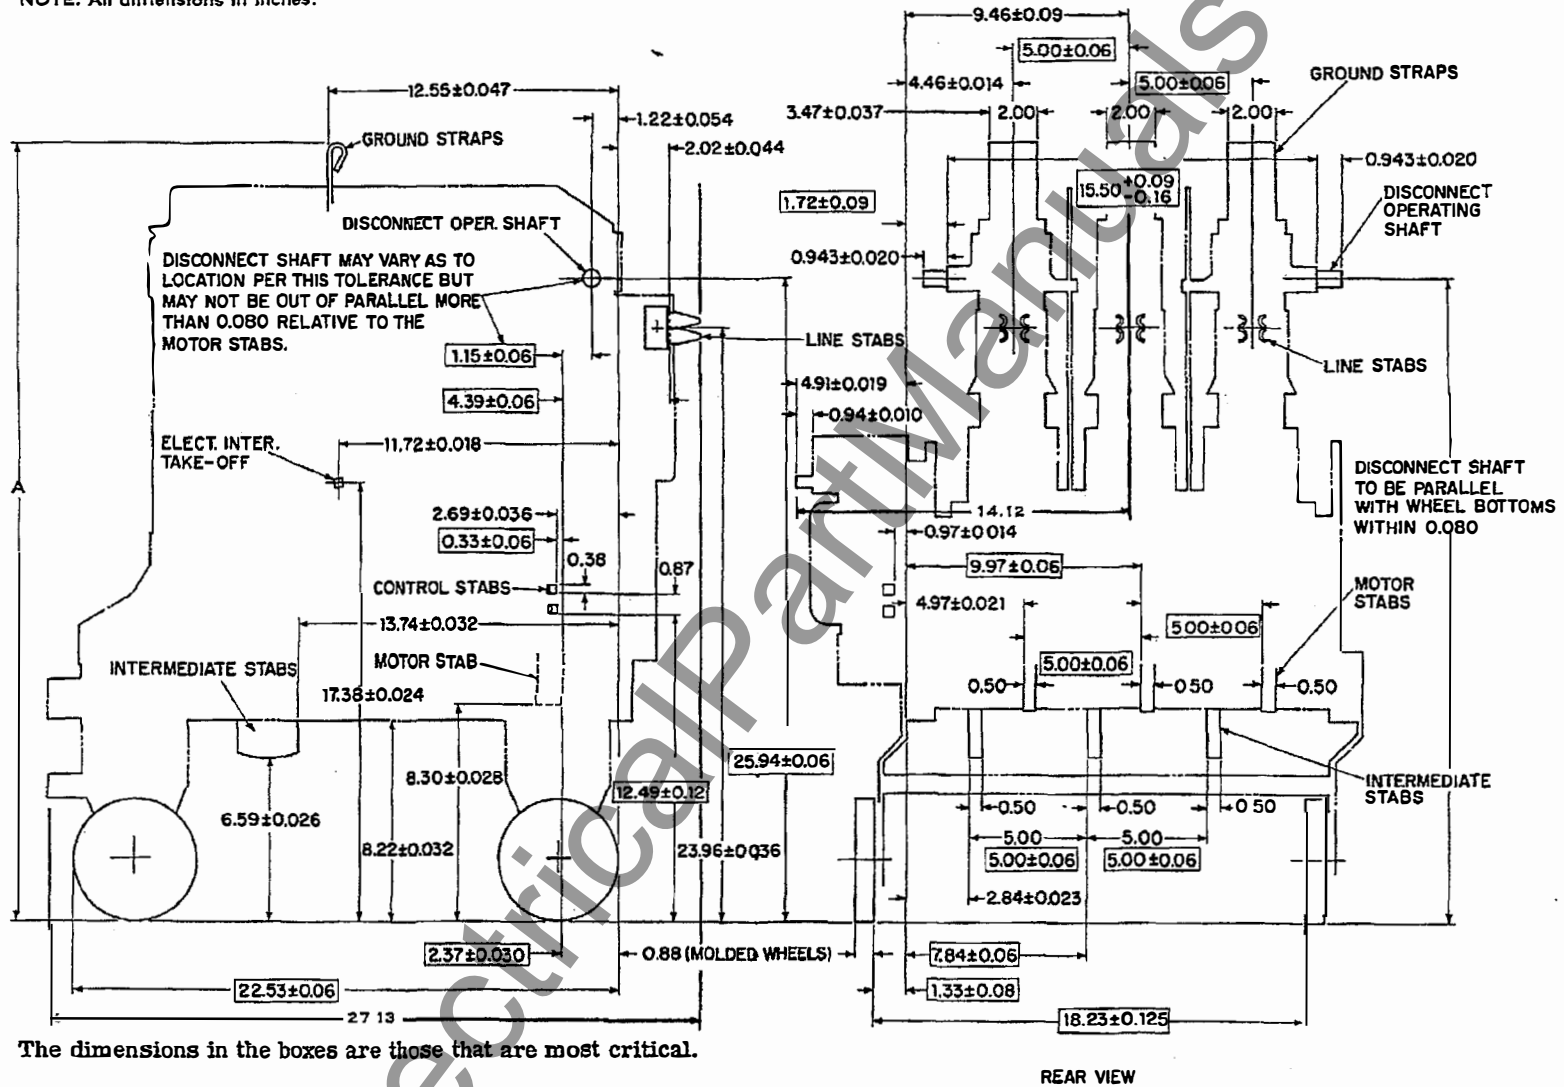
NOTE: All dimensions in inches.

12.55±0.047
1.22±0.054
2.02±0.044
GROUND STRAPS
DISCONNECT OPER. SHAFT
DISCONNECT SHAFT MAY VARY AS TO LOCATION PER THIS TOLERANCE BUT MAY NOT BE OUT OF PARALLEL MORE THAN 0.080 RELATIVE TO THE MOTOR STABS.
1.15±0.06
4.39±0.06
LINE STABS
ELECT. INTER. TAKE-OFF
11.72±0.018
2.69±0.036
0.33±0.06
0.38
0.87
CONTROL STABS
13.74±0.032
MOTOR STAB
INTERMEDIATE STABS
17.38±0.024
A
8.30±0.028
6.59±0.026
8.22±0.032
12.49±0.12
25.94±0.06
23.96±0.036
2.37±0.030
0.88 (MOLDED WHEELS)
22.53±0.06
27.13

9.46±0.09
5.00±0.06
4.46±0.014
5.00±0.06
3.47±0.037
2.00
2.00
2.00
GROUND STRAPS
0.943±0.020
1.72±0.09
$15.50^{+0.09}_{-0.16}$
DISCONNECT OPERATING SHAFT
0.943±0.020
LINE STABS
4.91±0.019
0.94±0.010
DISCONNECT SHAFT TO BE PARALLEL WITH WHEEL BOTTOMS WITHIN 0.080
14.12
0.97±0.014
9.97±0.06
4.97±0.021
5.00±0.06
MOTOR STABS
5.00±0.06
0.50
0.50
0.50
INTERMEDIATE STABS
0.50
0.50
0.50
5.00
5.00
5.00±0.06
5.00±0.06
2.84±0.023
7.84±0.06
1.33±0.08
18.23±0.125

The dimensions in the boxes are those that are most critical.

REAR VIEW

ElectricalPartManuals